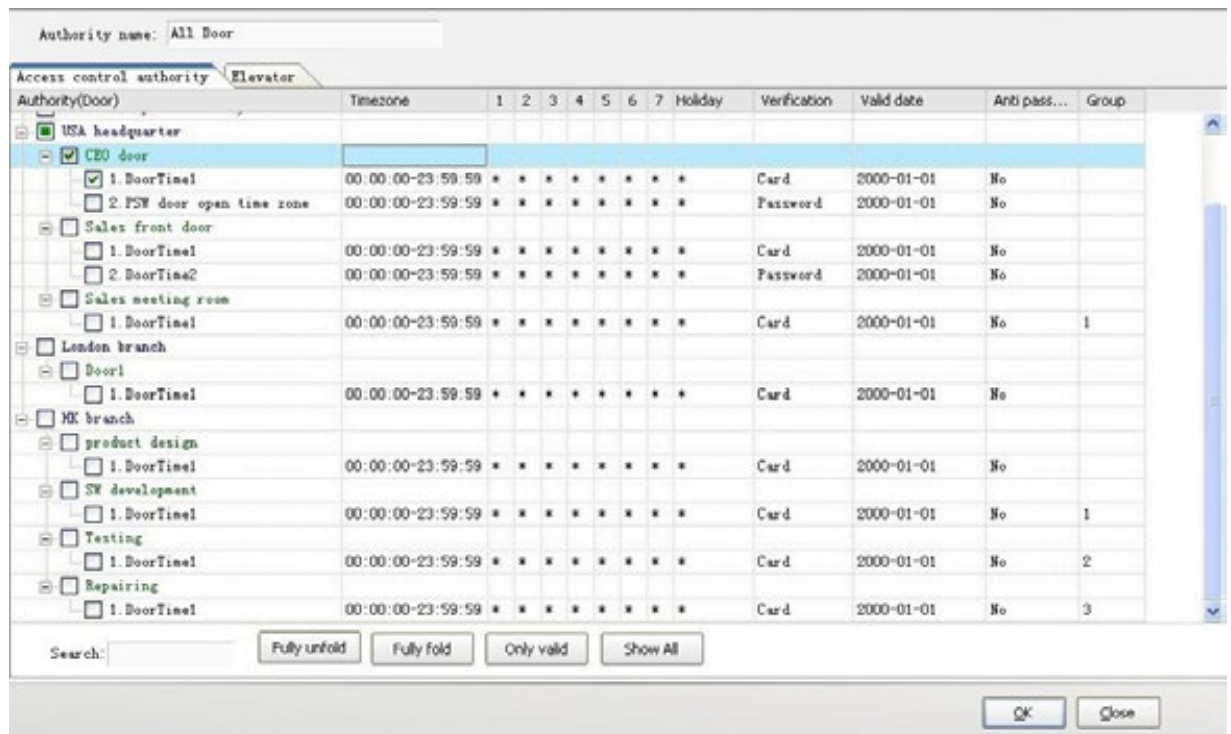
Authority name: All Door

Access control authority | Elevator

| Authority(Door) | Timezone | 1 | 2 | 3 | 4 | 5 | 6 | 7 | Holiday | Verification | Valid date | Anti pass... | Group |
|---|---|---|---|---|---|---|---|---|---|---|---|---|---|
| USA headquarter | | | | | | | | | | | | | |
| CEO door | | | | | | | | | | | | | |
| 1. DoorTime1 | 00:00:00-23:59:59 | * | * | * | * | * | * | * | * | Card | 2000-01-01 | No | |
| 2. PSW door open time zone | 00:00:00-23:59:59 | * | * | * | * | * | * | * | * | Password | 2000-01-01 | No | |
| Sales front door | | | | | | | | | | | | | |
| 1. DoorTime1 | 00:00:00-23:59:59 | * | * | * | * | * | * | * | * | Card | 2000-01-01 | No | |
| 2. DoorTime2 | 00:00:00-23:59:59 | * | * | * | * | * | * | * | * | Password | 2000-01-01 | No | |
| Sales meeting room | | | | | | | | | | | | | |
| 1. DoorTime1 | 00:00:00-23:59:59 | * | * | * | * | * | * | * | * | Card | 2000-01-01 | No | 1 |
| London branch | | | | | | | | | | | | | |
| Door1 | | | | | | | | | | | | | |
| 1. DoorTime1 | 00:00:00-23:59:59 | * | * | * | * | * | * | * | * | Card | 2000-01-01 | No | |
| HK branch | | | | | | | | | | | | | |
| product design | | | | | | | | | | | | | |
| 1. DoorTime1 | 00:00:00-23:59:59 | * | * | * | * | * | * | * | * | Card | 2000-01-01 | No | |
| SW development | | | | | | | | | | | | | |
| 1. DoorTime1 | 00:00:00-23:59:59 | * | * | * | * | * | * | * | * | Card | 2000-01-01 | No | 1 |
| Testing | | | | | | | | | | | | | |
| 1. DoorTime1 | 00:00:00-23:59:59 | * | * | * | * | * | * | * | * | Card | 2000-01-01 | No | 2 |
| Repairing | | | | | | | | | | | | | |
| 1. DoorTime1 | 00:00:00-23:59:59 | * | * | * | * | * | * | * | * | Card | 2000-01-01 | No | 3 |

Search: Fully unfold Fully fold Only valid Show All

OK Close